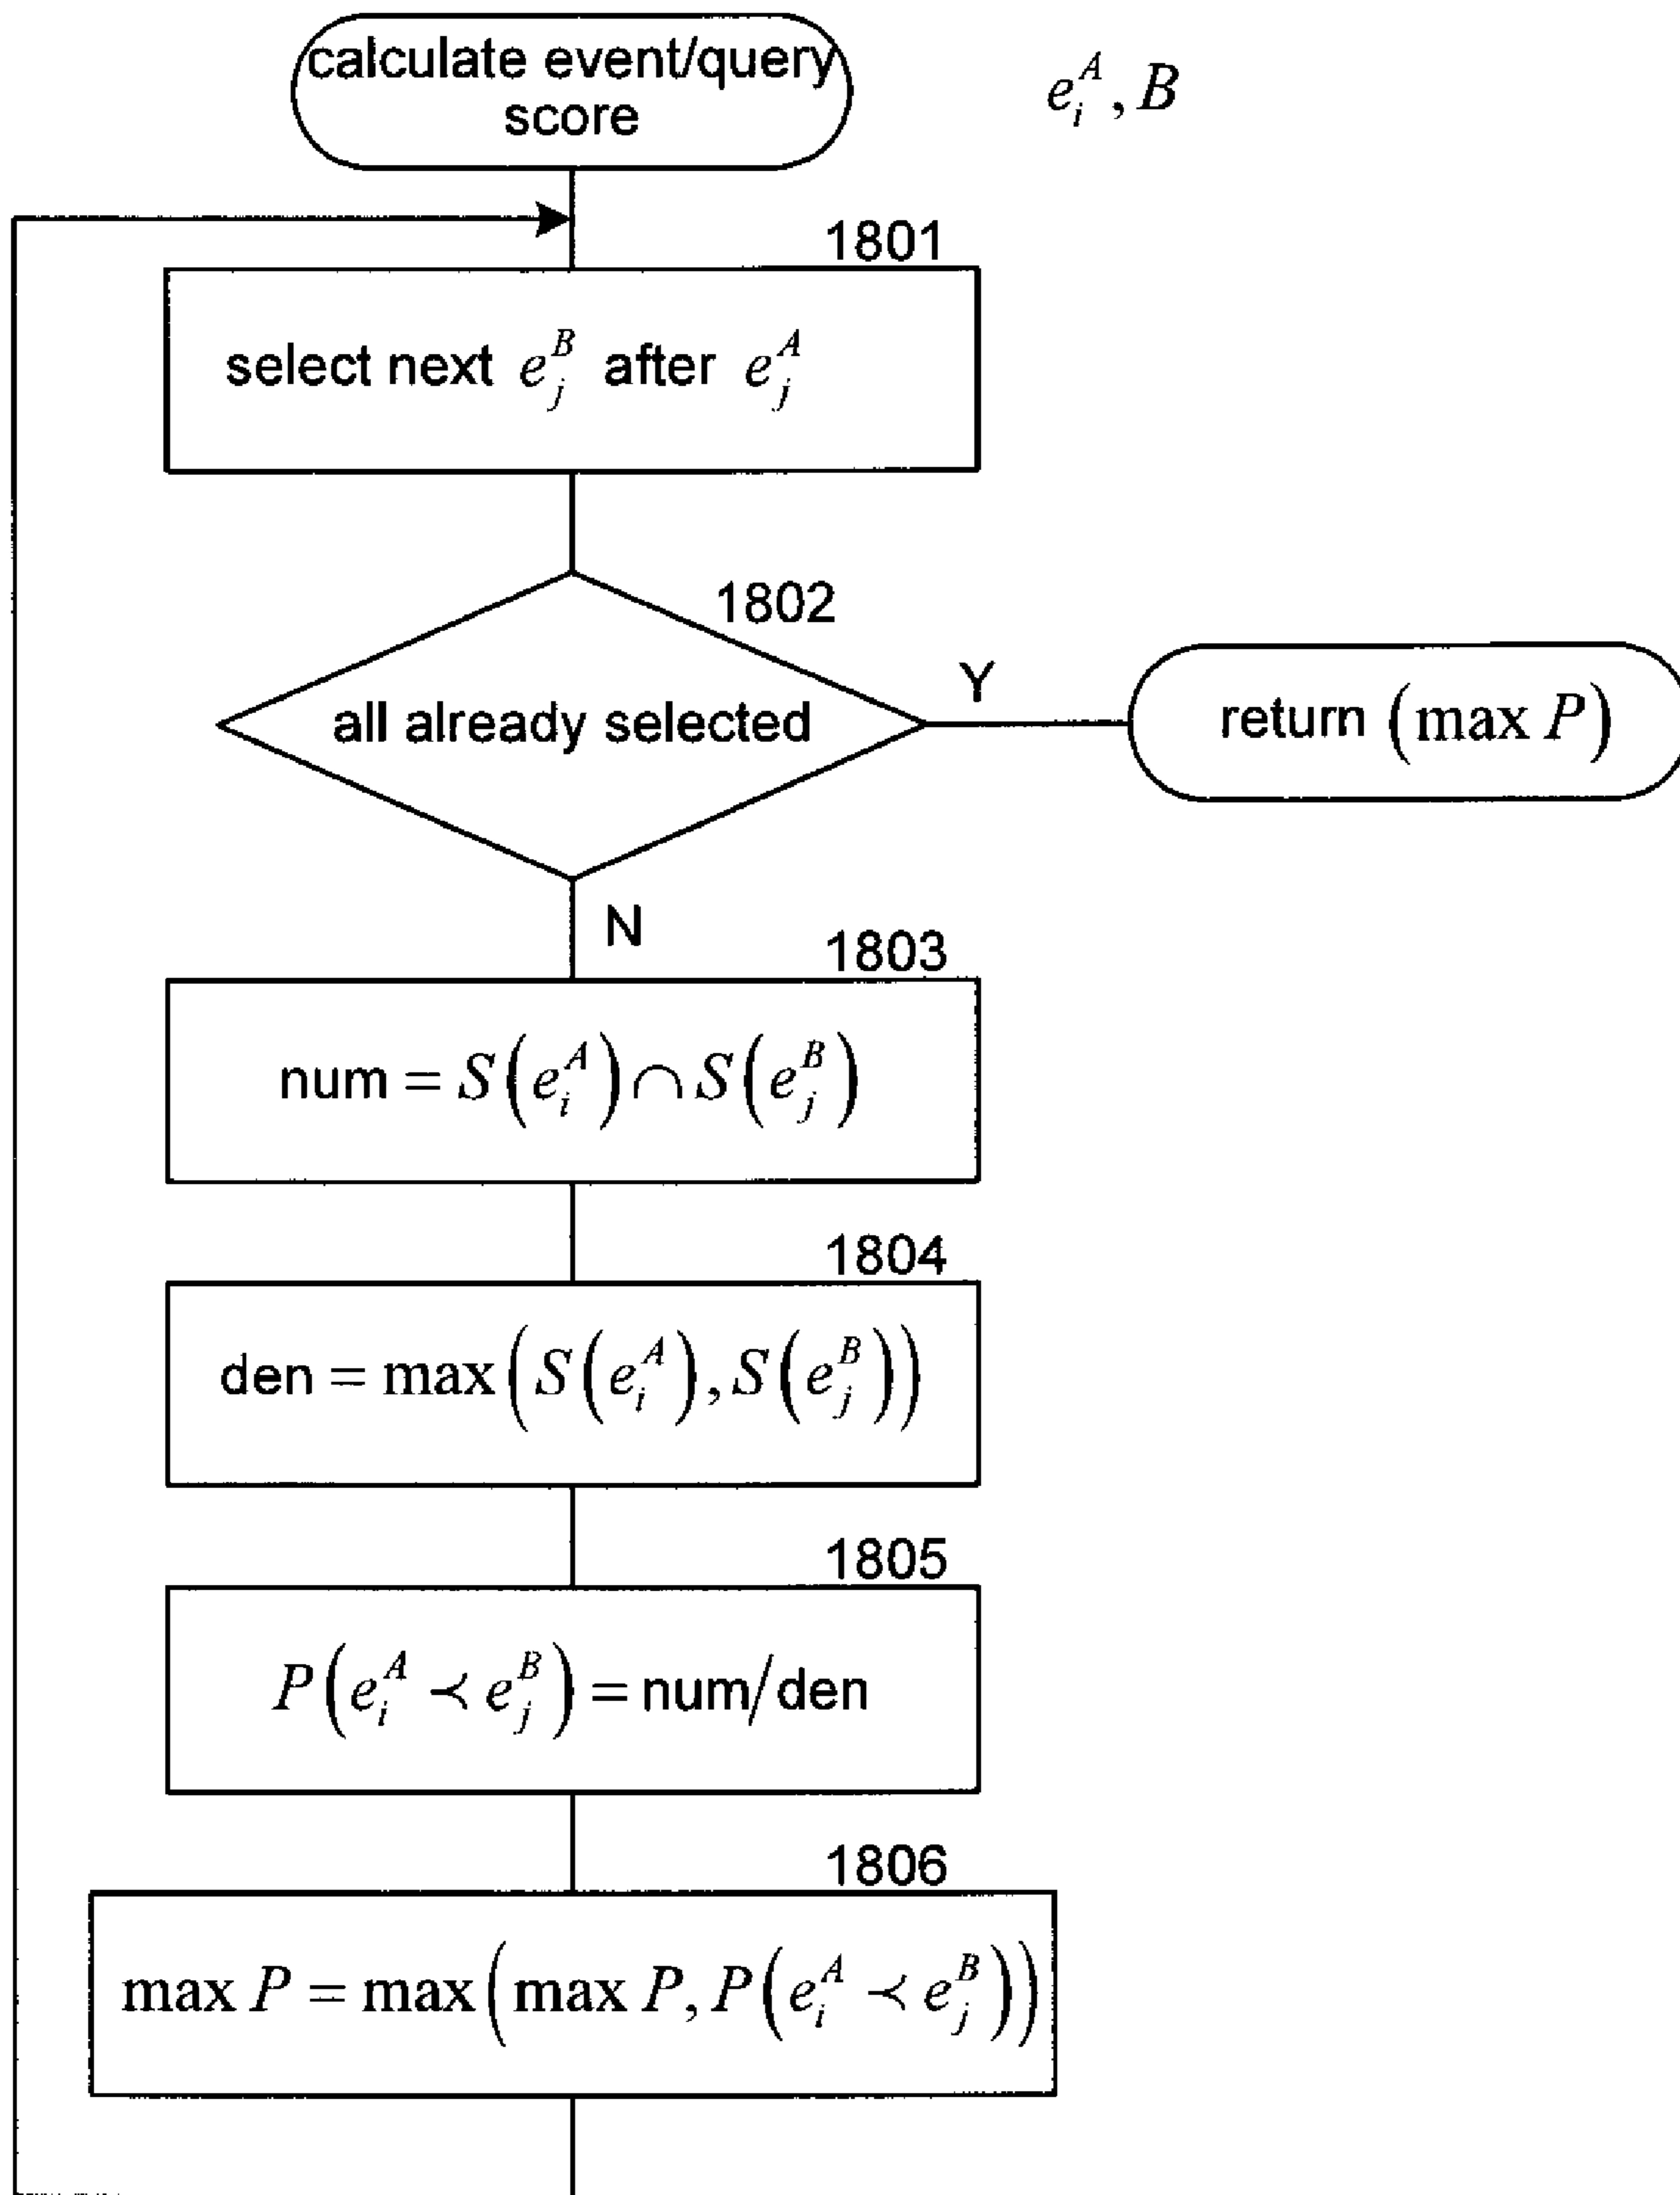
calculate event/query score

$e_i^A, B$

1801

select next $e_j^B$ after $e_j^A$

1802

all already selected

Y

return $(\max P)$

N

1803

num $= S(e_i^A) \cap S(e_j^B)$

1804

den $= \max(S(e_i^A), S(e_j^B))$

1805

$P(e_i^A \prec e_j^B) =$ num/den

1806

$\max P = \max(\max P, P(e_i^A \prec e_j^B))$